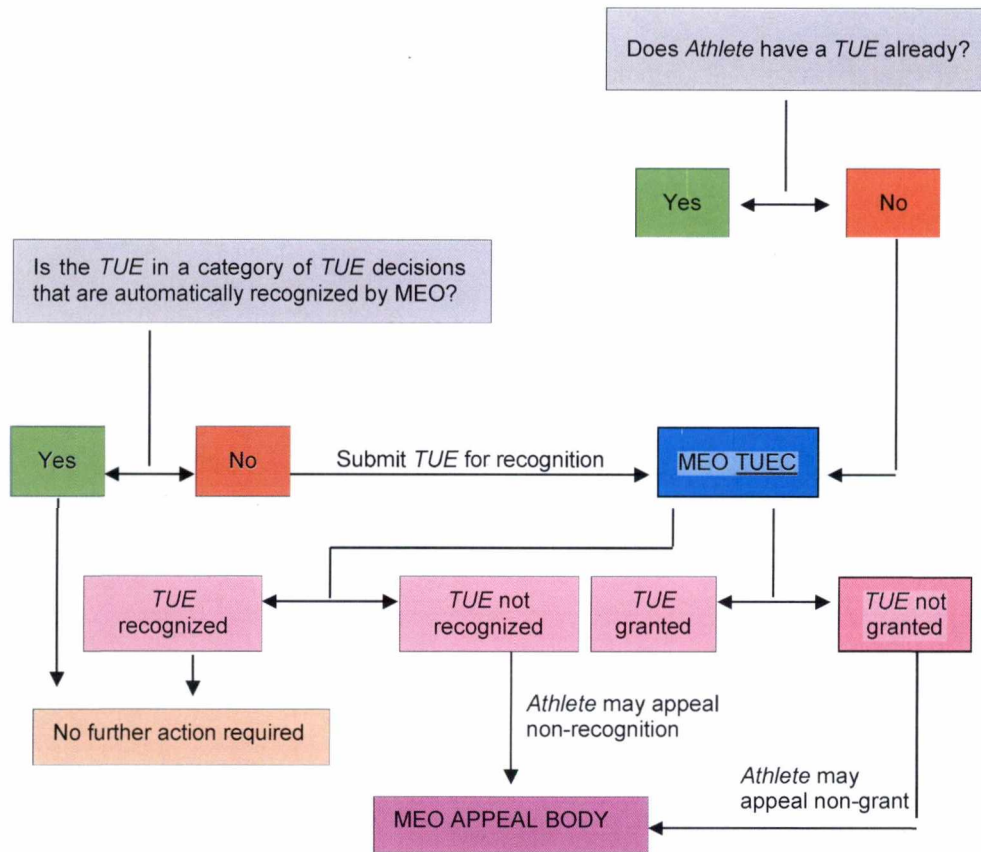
Does *Athlete* have a *TUE* already?

Yes

No

Is the *TUE* in a category of *TUE* decisions that are automatically recognized by MEO?

Yes

No

Submit *TUE* for recognition

MEO TUEC

*TUE* recognized

*TUE* not recognized

*TUE* granted

*TUE* not granted

No further action required

*Athlete* may appeal non-recognition

*Athlete* may appeal non-grant

MEO APPEAL BODY